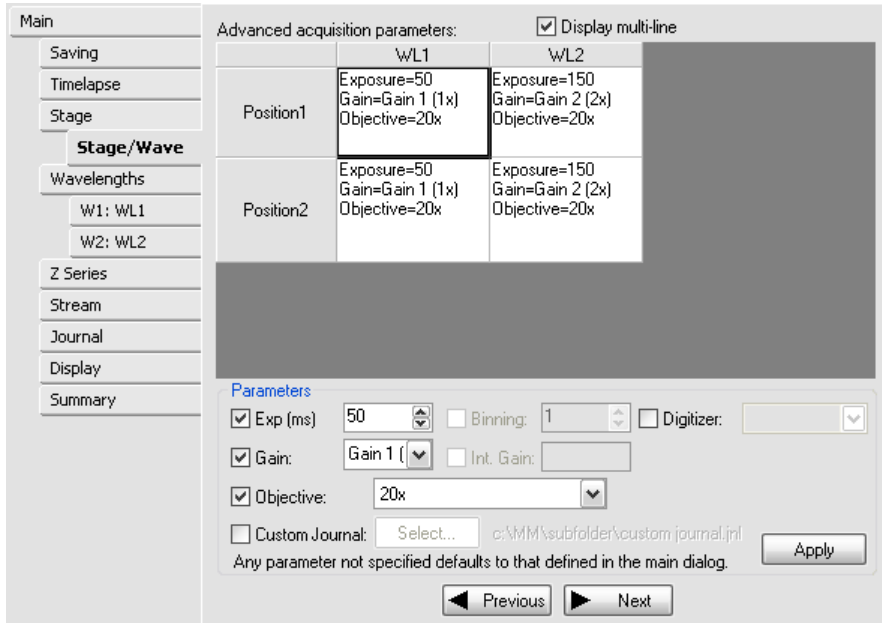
Main
Saving
Timelapse
Stage
Stage/Wave
Wavelengths
W1: WL1
W2: WL2
Z Series
Stream
Journal
Display
Summary

Advanced acquisition parameters:
Display multi-line

| | WL1 | WL2 |
|---|---|---|
| Position1 | Exposure=50 Gain=Gain 1 (1x) Objective=20x | Exposure=150 Gain=Gain 2 (2x) Objective=20x |
| Position2 | Exposure=50 Gain=Gain 1 (1x) Objective=20x | Exposure=150 Gain=Gain 2 (2x) Objective=20x |

Parameters
Exp (ms) 50
Binning: 1
Digitizer:
Gain: Gain 1 (
Int. Gain:
Objective: 20x
Custom Journal: Select... c:\MM\subfolder\custom journal.jnl
Any parameter not specified defaults to that defined in the main dialog.
Apply
Previous
Next